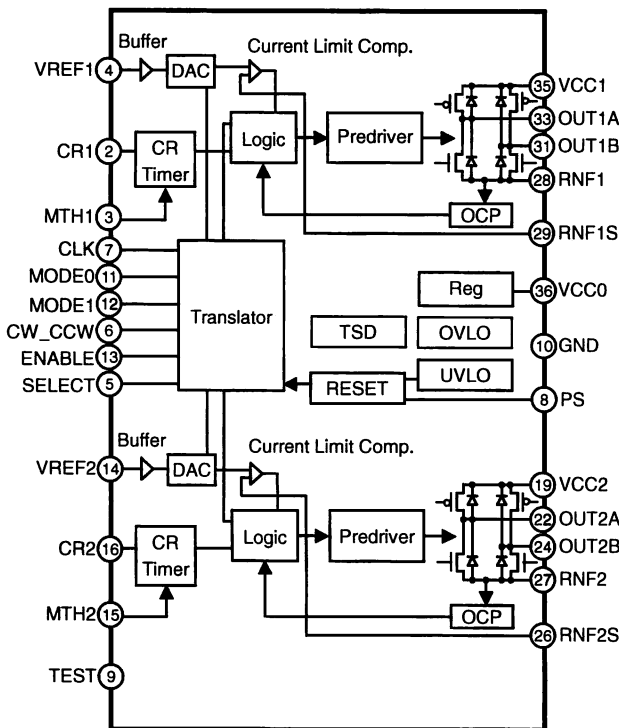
Buffer
Current Limit Comp.
VREF1 4
DAC
35 VCC1
33 OUT1A
CR1 2
CR Timer
Logic
Predriver
31 OUT1B
28 RNF1
MTH1 3
OCP
29 RNF1S
CLK 7
MODE0 11
MODE1 12
CW_CCW 6
ENABLE 13
SELECT 5
Translator
Reg
36 VCC0
TSD
OVLO
10 GND
UVLO
RESET
8 PS
Buffer
Current Limit Comp.
VREF2 14
DAC
19 VCC2
22 OUT2A
CR2 16
CR Timer
Logic
Predriver
24 OUT2B
27 RNF2
MTH2 15
OCP
26 RNF2S
TEST 9